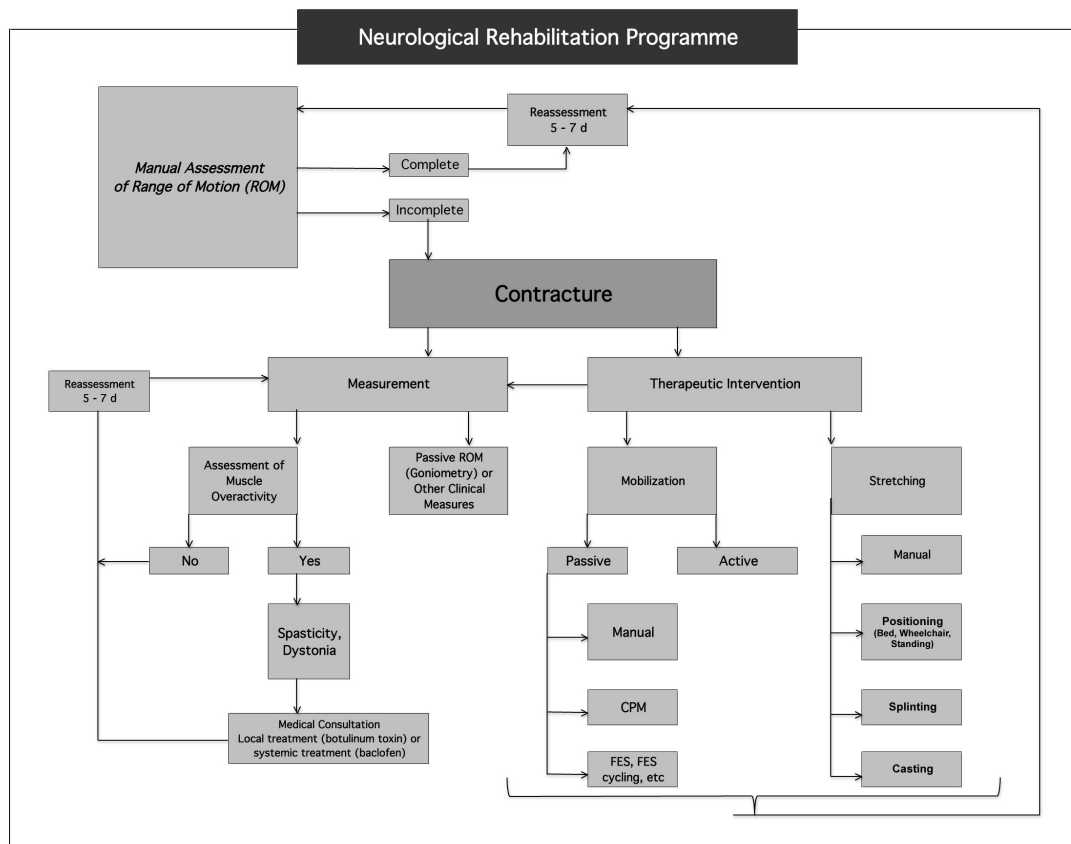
Neurological Rehabilitation Programme

Manual Assessment of Range of Motion (ROM)

Reassessment 5 - 7 d

Complete

Incomplete

Contracture

Reassessment 5 - 7 d

Measurement

Therapeutic Intervention

Assessment of Muscle Overactivity

Passive ROM (Goniometry) or Other Clinical Measures

Mobilization

Stretching

No

Yes

Passive

Active

Manual

Spasticity, Dystonia

Manual

Positioning (Bed, Wheelchair, Standing)

CPM

Splinting

Medical Consultation
Local treatment (botulinum toxin) or systemic treatment (baclofen)

FES, FES cycling, etc

Casting